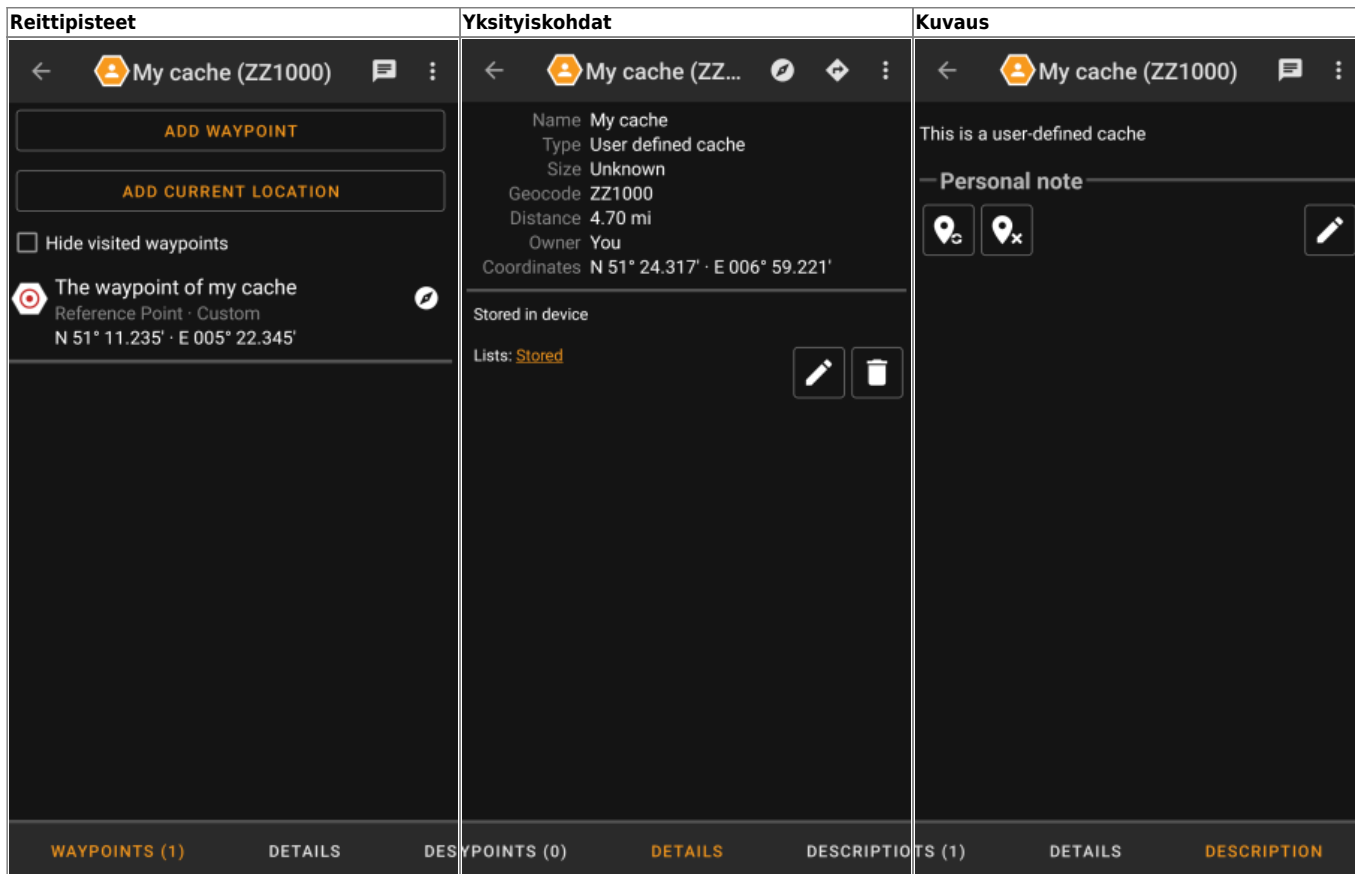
| Reittipisteet | Yksityiskohdat | Kuvaus |
|---|---|---|
| My cache (ZZ1000) | My cache (ZZ... | My cache (ZZ1000) |

ADD WAYPOINT

ADD CURRENT LOCATION

Hide visited waypoints

The waypoint of my cache
Reference Point · Custom
N 51° 11.235' · E 005° 22.345'

WAYPOINTS (1) DETAILS DES

Name My cache
Type User defined cache
Size Unknown
Geocode ZZ1000
Distance 4.70 mi
Owner You
Coordinates N 51° 24.317' · E 006° 59.221'

Stored in device

Lists: Stored

YPOINTS (0) DETAILS DESCRIPTIO

This is a user-defined cache

Personal note

TS (1) DETAILS DESCRIPTION